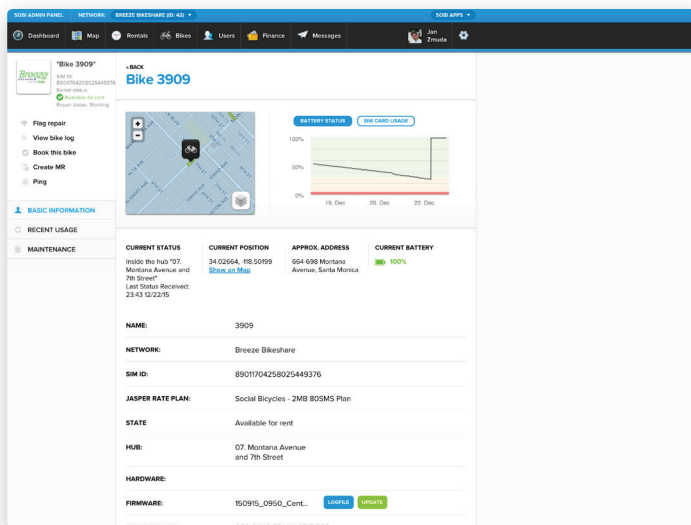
SOBI ADMIN PANEL NETWORK: BREEZE BIKESHARE (ID: 42) ▾ SOBI APPS ▾

Dashboard Map Rentals Bikes Users Finance Messages Jan Zmuda

Breeze
"Bike 3909"
SIM ID:
89011704258025449376
Rental status:
Available for rent
Repair status: Working

Flag repair
View bike log
Book this bike
Create MR
Ping

BASIC INFORMATION
RECENT USAGE
MAINTENANCE

« BACK
Bike 3909

BATTERY STATUS SIM CARD USAGE

100%
50%
0%
18. Dec 20. Dec 22. Dec

CURRENT STATUS
Inside the hub "07. Montana Avenue and 7th Street"
Last Status Received: 23:43 12/22/15

CURRENT POSITION
34.02664, -118.50199
Show on Map

APPROX. ADDRESS
664-698 Montana Avenue, Santa Monica

CURRENT BATTERY
100%

| | |
|---|---|
| NAME: | 3909 |
| NETWORK: | Breeze Bikeshare |
| SIM ID: | 89011704258025449376 |
| JASPER RATE PLAN: | Social Bicycles - 2MB 80SMS Plan |
| STATE | Available for rent |
| HUB: | 07. Montana Avenue and 7th Street |
| HARDWARE: | |
| FIRMWARE: | 150915_0950_Cent... LOGFILE UPDATE |